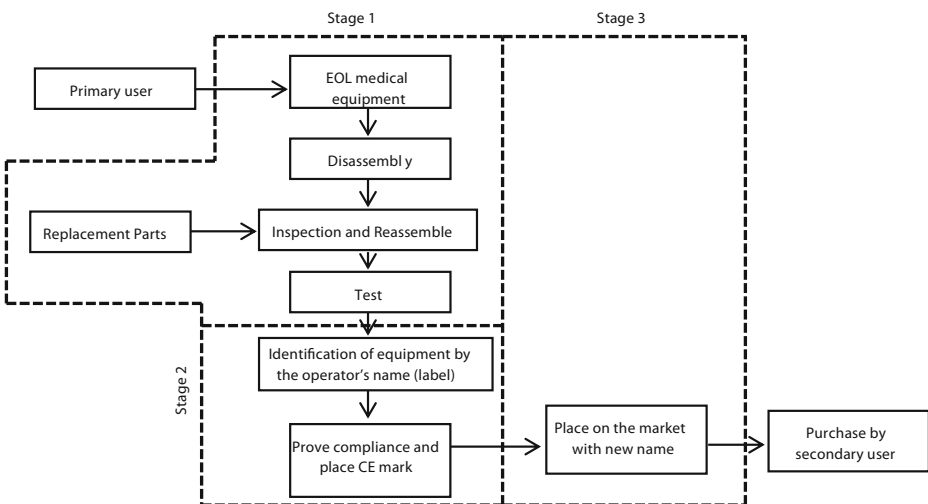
Stage 1

Stage 3

Primary user

EOL medical equipment

Disassembl y

Replacement Parts

Inspection and Reassemble

Test

Stage 2

Identification of equipment by the operator's name (label)

Prove compliance and place CE mark

Place on the market with new name

Purchase by secondary user